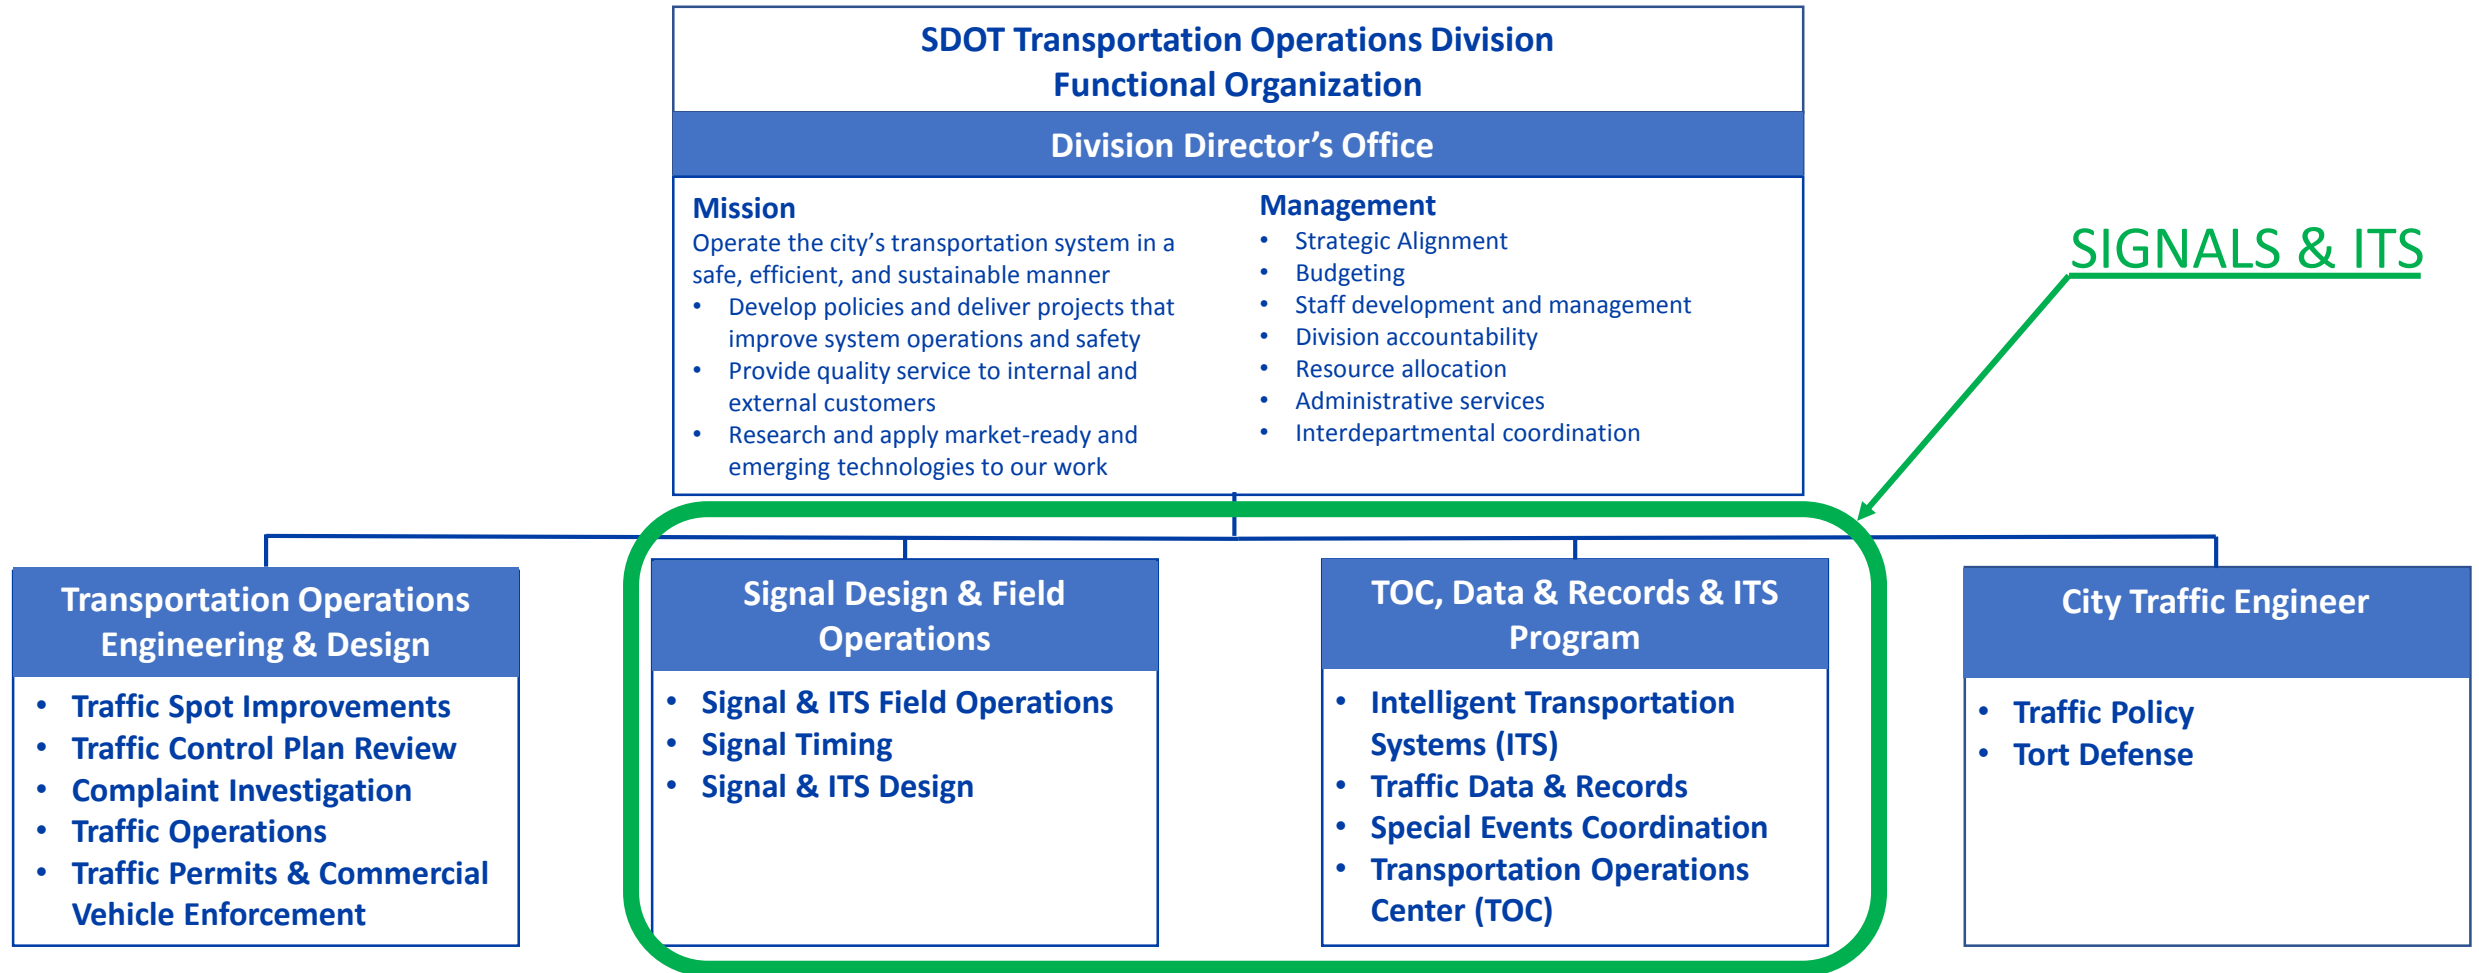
SDOT Transportation Operations Division
Functional Organization

Division Director's Office

Mission
Operate the city's transportation system in a safe, efficient, and sustainable manner
• Develop policies and deliver projects that improve system operations and safety
• Provide quality service to internal and external customers
• Research and apply market-ready and emerging technologies to our work

Management
• Strategic Alignment
• Budgeting
• Staff development and management
• Division accountability
• Resource allocation
• Administrative services
• Interdepartmental coordination

SIGNALS & ITS

Transportation Operations Engineering & Design
• Traffic Spot Improvements
• Traffic Control Plan Review
• Complaint Investigation
• Traffic Operations
• Traffic Permits & Commercial Vehicle Enforcement

Signal Design & Field Operations
• Signal & ITS Field Operations
• Signal Timing
• Signal & ITS Design

TOC, Data & Records & ITS Program
• Intelligent Transportation Systems (ITS)
• Traffic Data & Records
• Special Events Coordination
• Transportation Operations Center (TOC)

City Traffic Engineer
• Traffic Policy
• Tort Defense